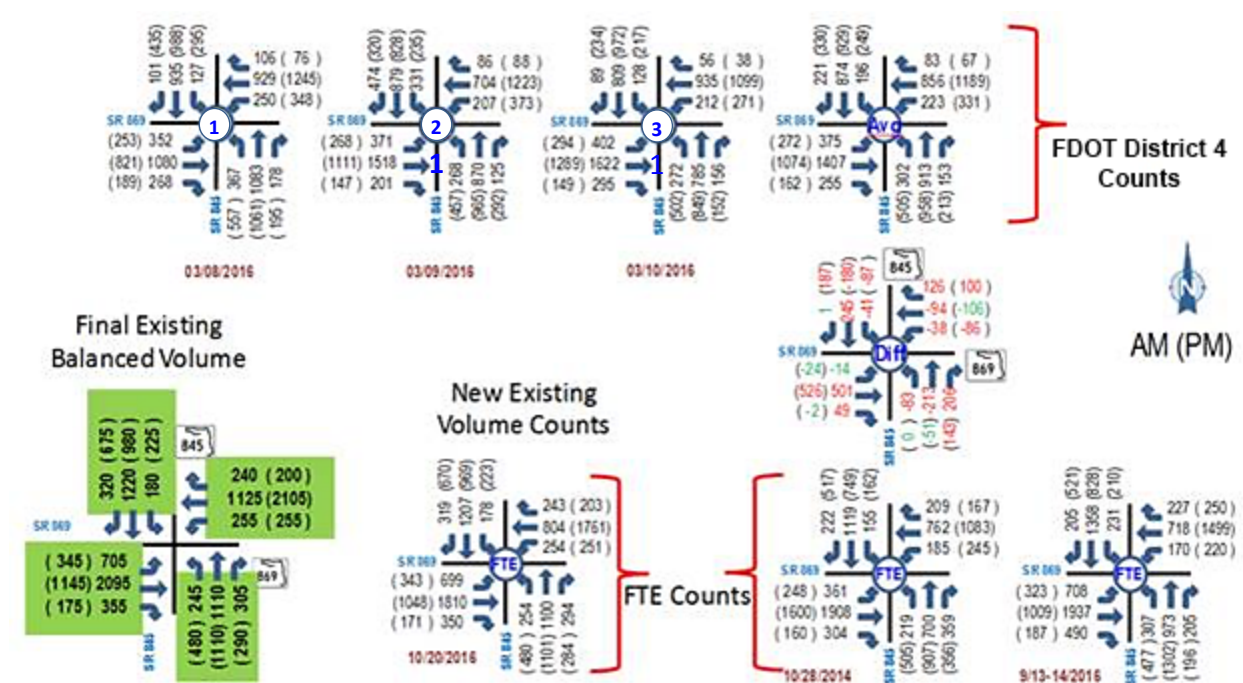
101 (435) 935 (988) 127 (295)
106 ( 76 )
929 (1245)
250 ( 348)
SR 869
1
(253) 352
(821) 1080
(189) 268
367 (557)
1083 (1061)
178 (195)
SR 845
03/08/2016

474 (320) 879 (828) 331 (235)
86 ( 88 )
704 (1223)
207 ( 373)
SR 869
2
( 268 ) 371
(1111) 1518
( 147 ) 201
1
268 (457)
870 (965)
125 (292)
SR 845
03/09/2016

89 (234) 809 (972) 128 (217)
56 ( 38 )
935 (1099)
212 ( 271)
SR 869
3
( 294 ) 402
(1289) 1622
( 149 ) 295
1
272 (502)
785 (849)
156 (152)
SR 845
03/10/2016

221 (330) 874 (929) 196 (249)
83 ( 67 )
856 (1189)
223 ( 331)
SR 869
Avg
( 272 ) 375
(1074) 1407
( 162 ) 255
302 (505)
913 (958)
153 (213)
SR 845

FDOT District 4 Counts

845
1 (187) -95 (-180) -41 (-87)
126 ( 100 )
-94 ( -106)
-38 ( -86)
SR 869
Diff
(-24) -14
(526) 501
( -2) 49
869
-83 ( 0 )
-213 (-51)
206 (143)
SR 845

AM (PM)

Final Existing Balanced Volume

320 (675) 1220 (980) 180 (225)
845
240 (200)
1125 (2105)
255 (255)
SR 869
( 345 ) 705
(1145) 2095
( 175 ) 355
869
245 (480)
1110 (1110)
305 (290)
SR 845

New Existing Volume Counts

319 (670) 1207 (969) 178 (223)
243 ( 203 )
804 (1761)
254 ( 251)
SR 869
FTE
( 343 ) 699
(1048) 1810
( 171 ) 350
254 (480)
1100 (1101)
294 (284)
SR 845
10/20/2016

FTE Counts

222 (517) 1119 (749) 155 (162)
209 ( 167 )
762 (1083)
185 ( 245)
SR 869
FTE
( 248 ) 361
(1600) 1908
( 160 ) 304
219 (505)
700 (907)
359 (356)
SR 845
10/28/2014

205 (521) 1358 (828) 231 (210)
227 ( 250 )
718 (1499)
170 ( 220)
SR 869
FTE
( 323 ) 708
(1009) 1937
( 187 ) 490
307 (477)
973 (1302)
205 (196)
SR 845
9/13-14/2016